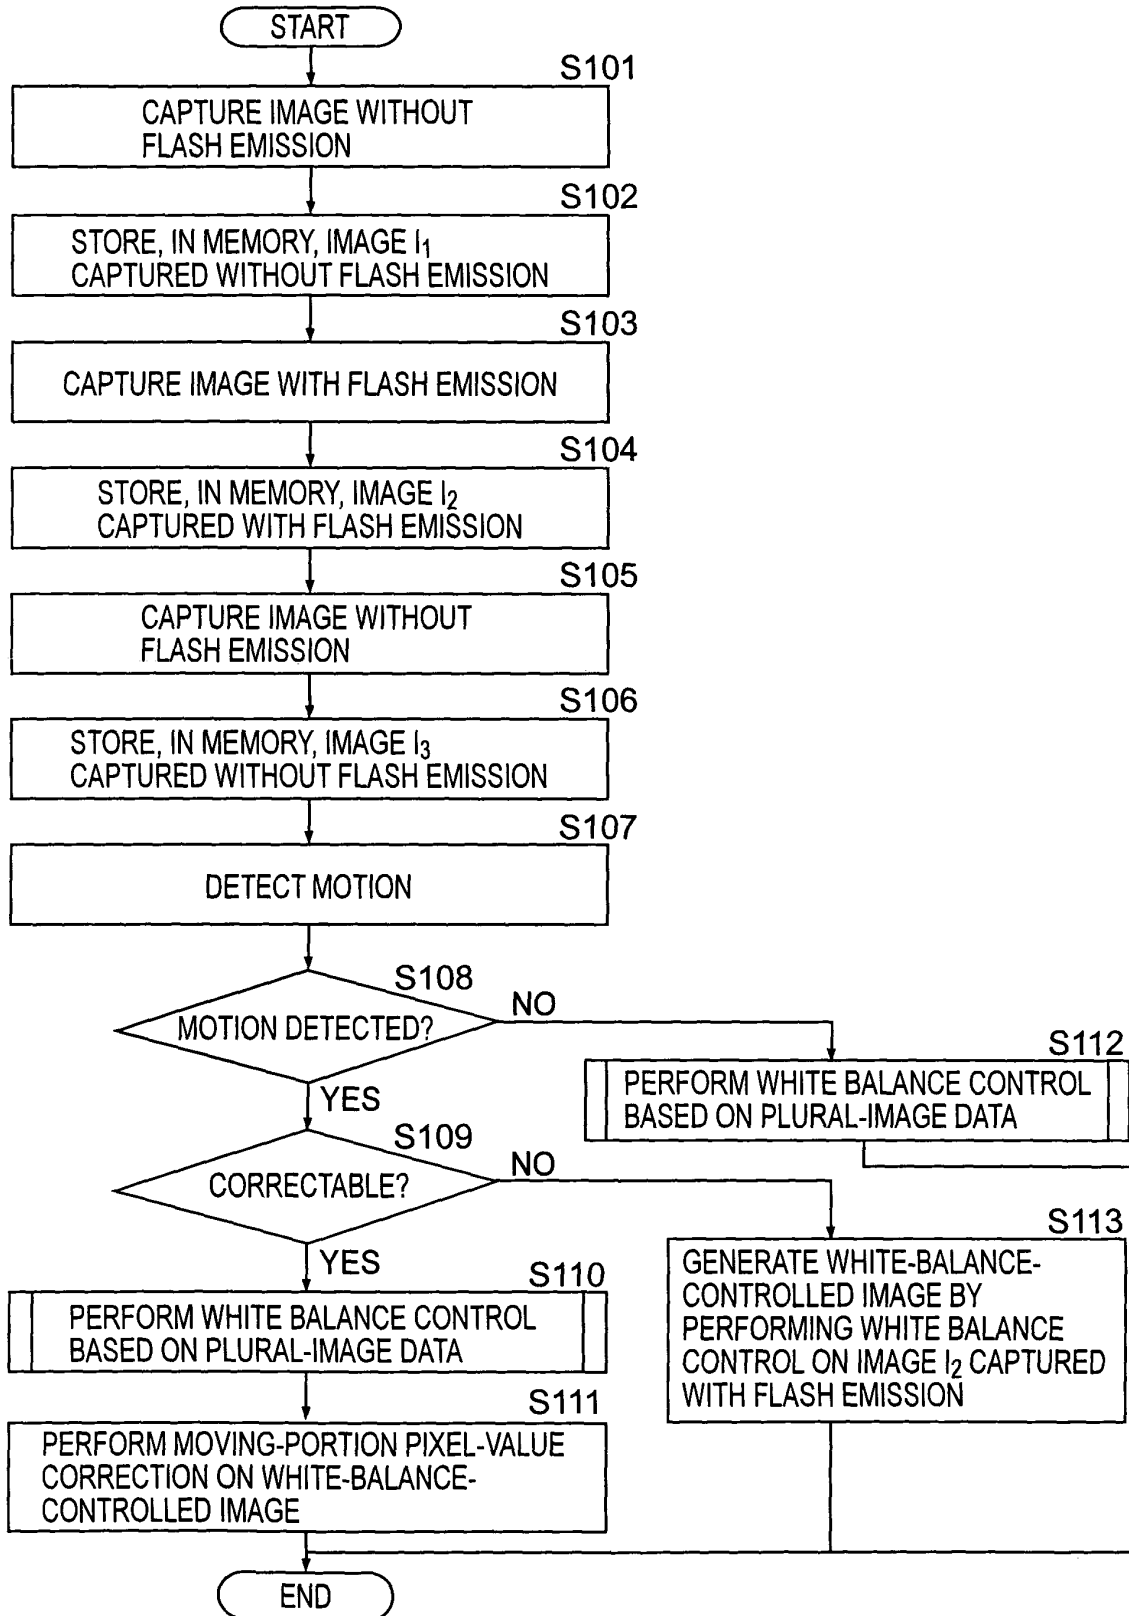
START

S101

CAPTURE IMAGE WITHOUT FLASH EMISSION

S102

STORE, IN MEMORY, IMAGE $I_1$ CAPTURED WITHOUT FLASH EMISSION

S103

CAPTURE IMAGE WITH FLASH EMISSION

S104

STORE, IN MEMORY, IMAGE $I_2$ CAPTURED WITH FLASH EMISSION

S105

CAPTURE IMAGE WITHOUT FLASH EMISSION

S106

STORE, IN MEMORY, IMAGE $I_3$ CAPTURED WITHOUT FLASH EMISSION

S107

DETECT MOTION

S108

MOTION DETECTED?

NO

S112

PERFORM WHITE BALANCE CONTROL BASED ON PLURAL-IMAGE DATA

YES

S109

CORRECTABLE?

NO

S113

GENERATE WHITE-BALANCE-CONTROLLED IMAGE BY PERFORMING WHITE BALANCE CONTROL ON IMAGE $I_2$ CAPTURED WITH FLASH EMISSION

YES

S110

PERFORM WHITE BALANCE CONTROL BASED ON PLURAL-IMAGE DATA

S111

PERFORM MOVING-PORTION PIXEL-VALUE CORRECTION ON WHITE-BALANCE-CONTROLLED IMAGE

END